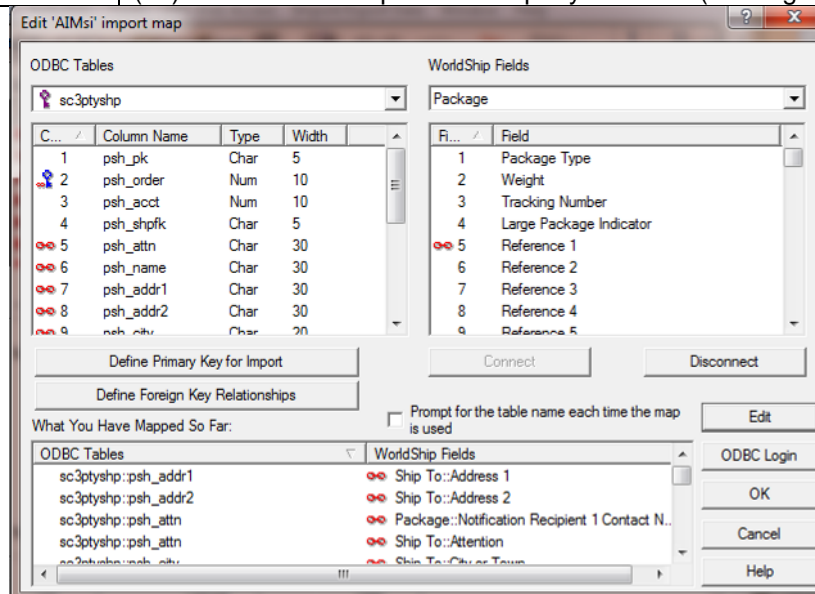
Edit 'AIMsi' import map

ODBC Tables

sc3ptyshp

| C... | Column Name | Type | Width |
|---|---|---|---|
| 1 | psh_pk | Char | 5 |
| 2 | psh_order | Num | 10 |
| 3 | psh_acct | Num | 10 |
| 4 | psh_shpfk | Char | 5 |
| 5 | psh_attn | Char | 30 |
| 6 | psh_name | Char | 30 |
| 7 | psh_addr1 | Char | 30 |
| 8 | psh_addr2 | Char | 30 |
| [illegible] | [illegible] | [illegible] | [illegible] |

WorldShip Fields

Package

| Fi... | Field |
|---|---|
| 1 | Package Type |
| 2 | Weight |
| 3 | Tracking Number |
| 4 | Large Package Indicator |
| 5 | Reference 1 |
| 6 | Reference 2 |
| 7 | Reference 3 |
| 8 | Reference 4 |
| 9 | Reference 5 |

Define Primary Key for Import

Define Foreign Key Relationships

Connect

Disconnect

Prompt for the table name each time the map is used

Edit

What You Have Mapped So Far:

| ODBC Tables | WorldShip Fields |
|---|---|
| sc3ptyshp::psh_addr1 | Ship To::Address 1 |
| sc3ptyshp::psh_addr2 | Ship To::Address 2 |
| sc3ptyshp::psh_attn | Package::Notification Recipient 1 Contact N... |
| sc3ptyshp::psh_attn | Ship To::Attention |
| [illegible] | Ship To::City or Town |

ODBC Login

OK

Cancel

Help